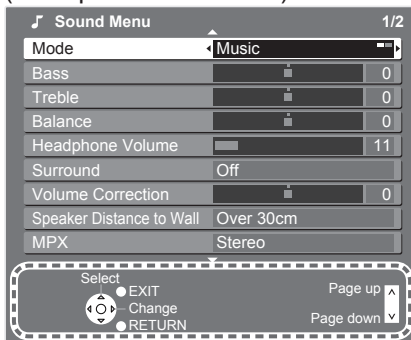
Sound Menu 1/2

| | |
|---|---|
| Mode | Music |
| Bass | 0 |
| Treble | 0 |
| Balance | 0 |
| Headphone Volume | 11 |
| Surround | Off |
| Volume Correction | 0 |
| Speaker Distance to Wall | Over 30cm |
| MPX | Stereo |

Select
EXIT
Change
RETURN
Page up
Page down